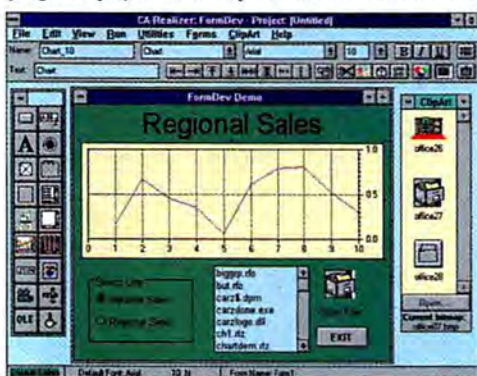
CA-Realizer: FormDev - Project: [Untitled]

File Edit View Run Utilities Forms ClipArt Help

Name: Chart_10 Chart Arial 10 B I U

Text: Chart

FormDev Demo

Regional Sales

1.0

0.5

0.0

0 1 2 3 4 5 6 7 8 9 10

Select Line

Volume Sales

Regional Sales

biggrp.rlo
but.rfo
carz$.dpm
carzdone.exe
carzlogo.dll
chl.rlz
chartdem.rlz

Open File

EXIT

ClipArt

office26

office27

office28

Open...

Current bitmap:
office27.bmp

Default Font: Arial 10 pt Form Name: Form1